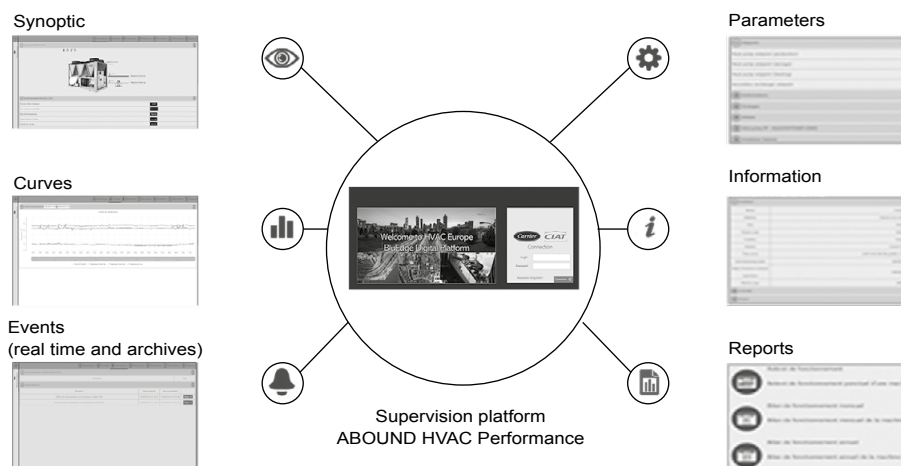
Synoptic

Curves

Events
(real time and archives)

Parameters

Information

Reports

Welcome to HVAC Europe
BluEdge Digital Platform

Carrier CIAT
Connection
Login
Password

Supervision platform
ABOUND HVAC Performance